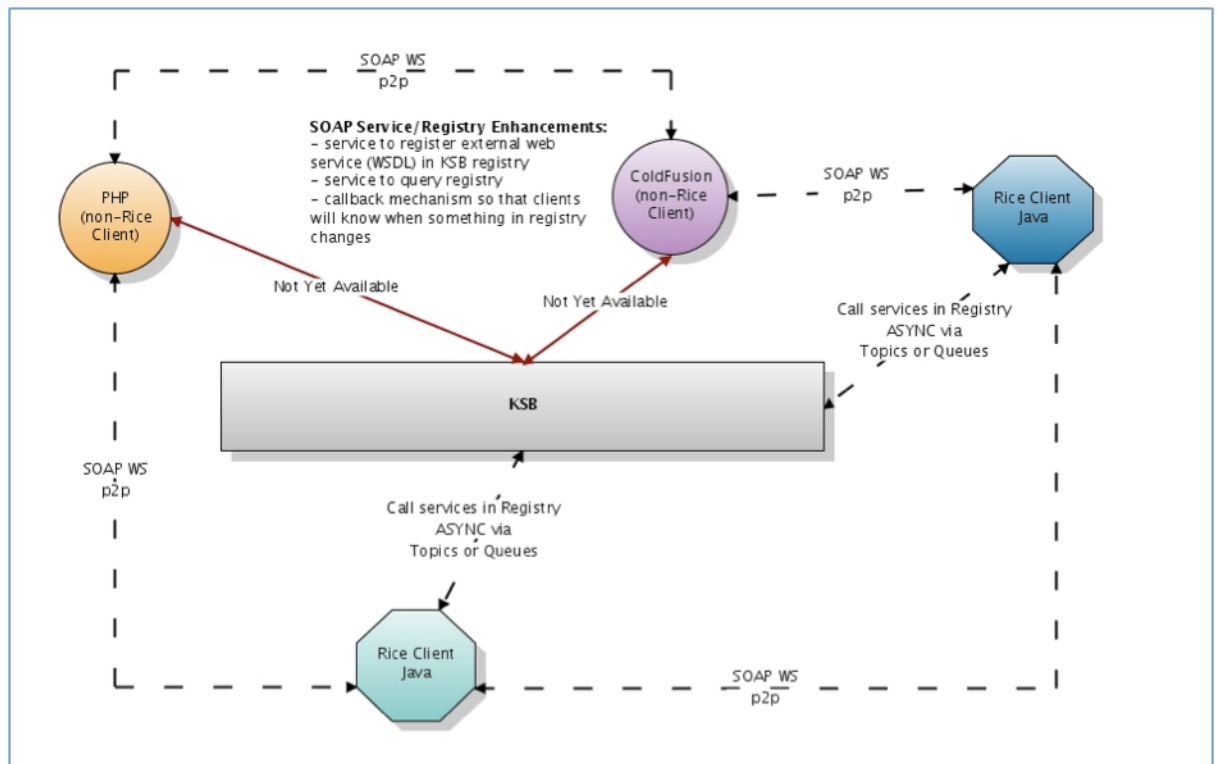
SOAP WS
p2p

SOAP Service/Registry Enhancements:
- service to register external web service (WSDL) in KSB registry
- service to query registry
- callback mechanism so that clients will know when something in registry changes

PHP
(non-Rice
Client)

ColdFusion
(non-Rice
Client)

SOAP WS
p2p

Rice Client
Java

Not Yet Available

Not Yet Available

Call services in Registry
ASYNC via
Topics or Queues

KSB

SOAP WS
p2p

Call services in Registry
ASYNC via
Topics or Queues

Rice Client
Java

SOAP WS
p2p